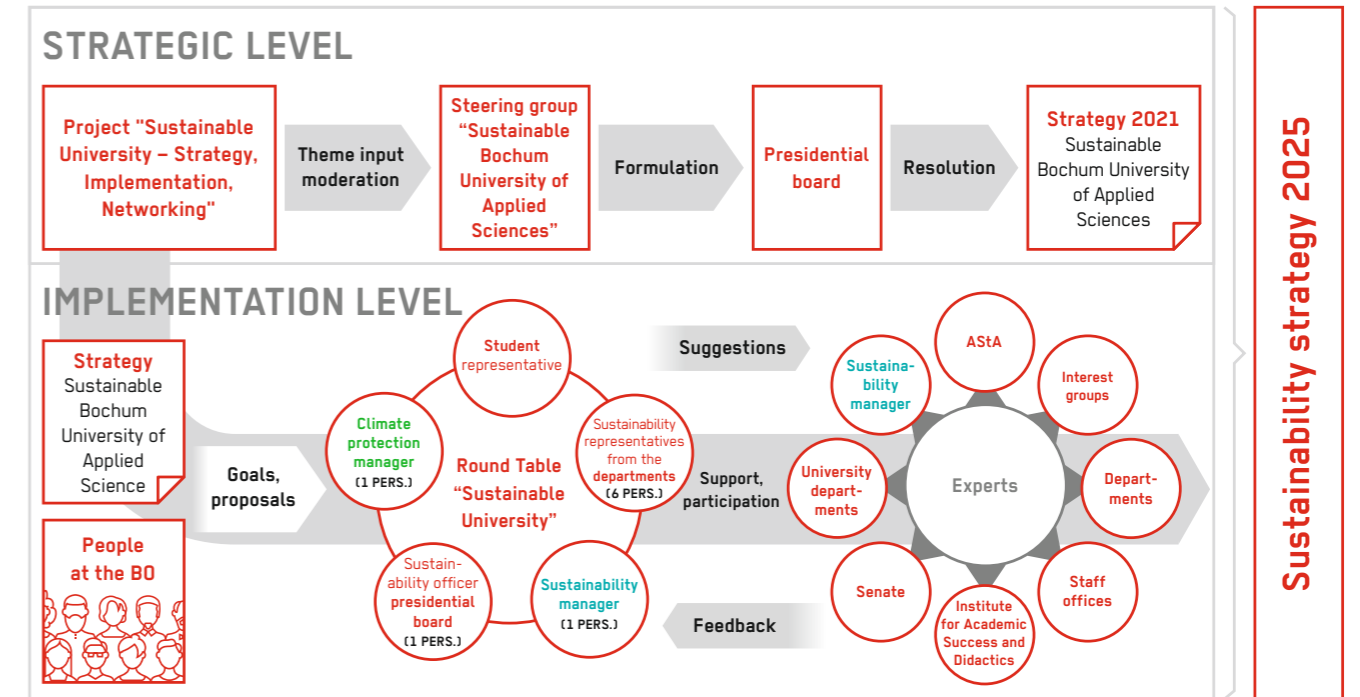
STRATEGIC LEVEL

Project "Sustainable University – Strategy, Implementation, Networking"

Theme input moderation

Steering group "Sustainable Bochum University of Applied Sciences"

Formulation

Presidential board

Resolution

Strategy 2021 Sustainable Bochum University of Applied Sciences

IMPLEMENTATION LEVEL

Strategy Sustainable Bochum University of Applied Science

Goals, proposals

People at the BO

Student representative

Climate protection manager (1 PERS.)

Round Table "Sustainable University"

Sustainability representatives from the departments (6 PERS.)

Sustainability officer presidential board (1 PERS.)

Sustainability manager (1 PERS.)

Suggestions

Support, participation

Feedback

Sustainability manager

AStA

Interest groups

University departments

Experts

Departments

Senate

Staff offices

Institute for Academic Success and Didactics

Sustainability strategy 2025